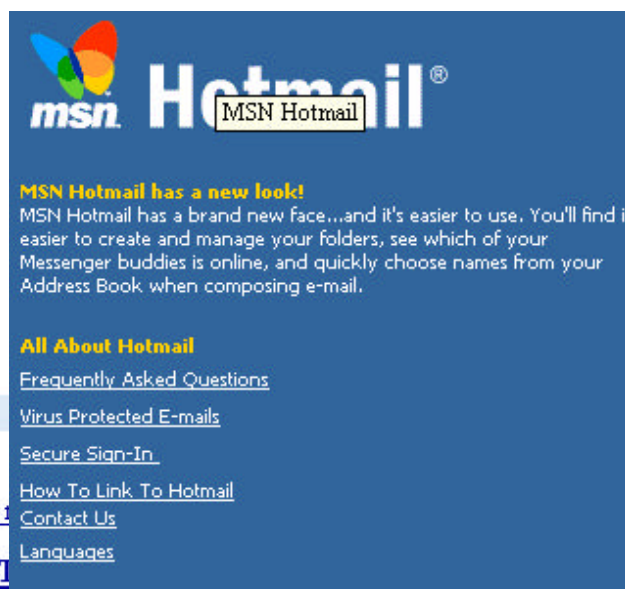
msn Hotmail®

MSN Hotmail

MSN Hotmail has a new look!
MSN Hotmail has a brand new face...and it's easier to use. You'll find i easier to create and manage your folders, see which of your Messenger buddies is online, and quickly choose names from your Address Book when composing e-mail.

All About Hotmail

Frequently Asked Questions

Virus Protected E-mails

Secure Sign-In

How To Link To Hotmail

Contact Us

Languages